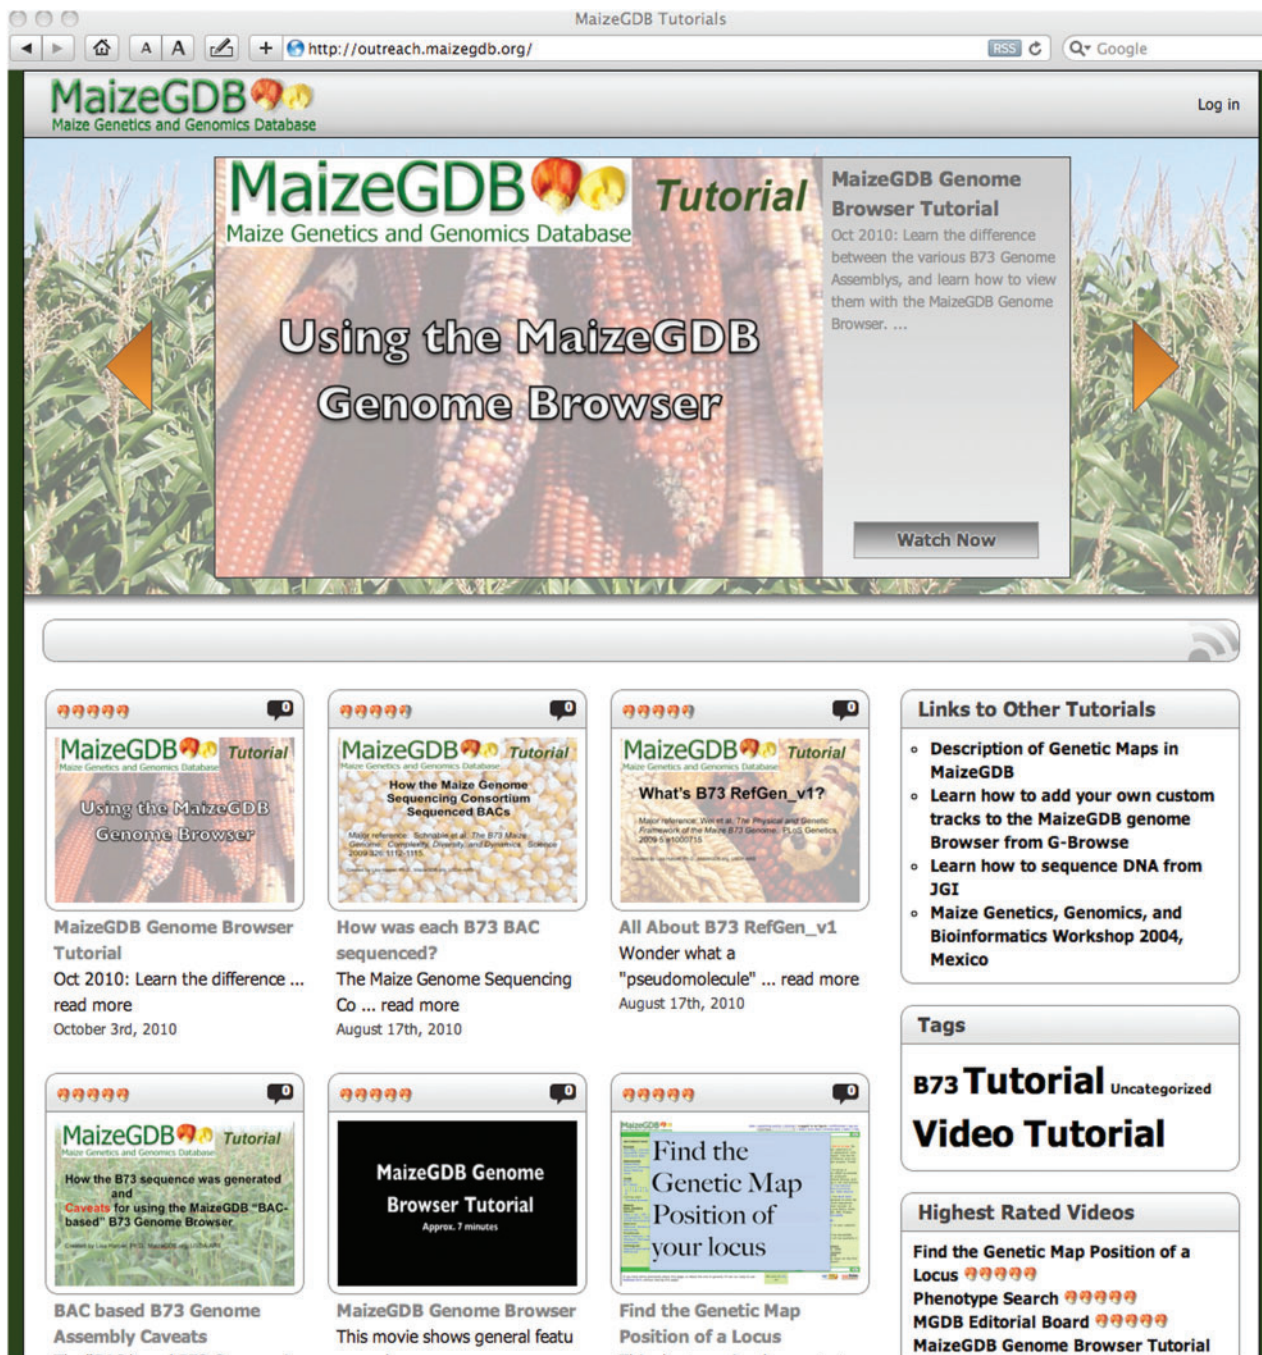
MaizeGDB Tutorials

http://outreach.maizegdb.org/

RSS

Google

MaizeGDB
Maize Genetics and Genomics Database

Log in

MaizeGDB Tutorial
Maize Genetics and Genomics Database

Using the MaizeGDB Genome Browser

MaizeGDB Genome Browser Tutorial

Oct 2010: Learn the difference between the various B73 Genome Assemblys, and learn how to view them with the MaizeGDB Genome Browser. ...

Watch Now

0

MaizeGDB Tutorial
Maize Genetics and Genomics Database
Using the MaizeGDB Genome Browser

MaizeGDB Genome Browser Tutorial
Oct 2010: Learn the difference ... read more
October 3rd, 2010

0

MaizeGDB Tutorial
Maize Genetics and Genomics Database
How the Maize Genome Sequencing Consortium Sequenced BACs
Major reference: Schnable et al. The B73 Maize Genome: Complexity, Diversity, and Dynamics. Science 2009 326:1112-1115

How was each B73 BAC sequenced?
The Maize Genome Sequencing Co ... read more
August 17th, 2010

0

MaizeGDB Tutorial
Maize Genetics and Genomics Database
What's B73 RefGen_v1?
Major reference: Wei et al. The Physical and Genetic Framework of the Maize B73 Genome. PLoS Genetics 2009 5:e1000715

All About B73 RefGen_v1
Wonder what a "pseudomolecule" ... read more
August 17th, 2010

Links to Other Tutorials
- Description of Genetic Maps in MaizeGDB
- Learn how to add your own custom tracks to the MaizeGDB genome Browser from G-Browse
- Learn how to sequence DNA from JGI
- Maize Genetics, Genomics, and Bioinformatics Workshop 2004, Mexico

Tags
B73 Tutorial Uncategorized
Video Tutorial

0

MaizeGDB Tutorial
Maize Genetics and Genomics Database
How the B73 sequence was generated and Caveats for using the MaizeGDB "BAC-based" B73 Genome Browser

BAC based B73 Genome Assembly Caveats

0

MaizeGDB Genome Browser Tutorial
Approx. 7 minutes

MaizeGDB Genome Browser
This movie shows general featu

0

Find the Genetic Map Position of your locus

Find the Genetic Map Position of a Locus

Highest Rated Videos
Find the Genetic Map Position of a Locus
Phenotype Search
MGDB Editorial Board
MaizeGDB Genome Browser Tutorial